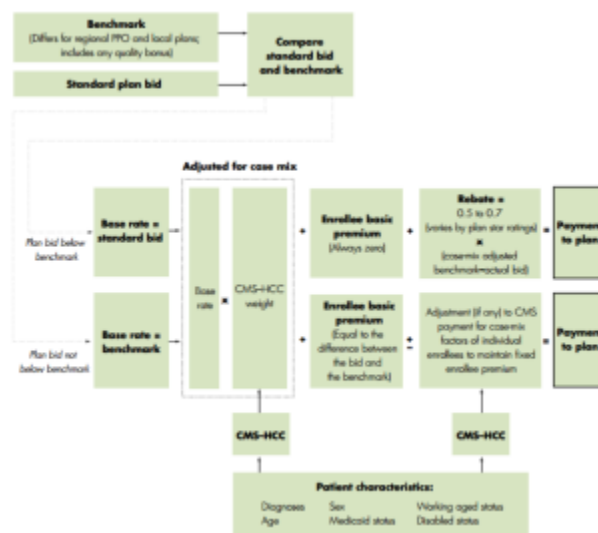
Benchmark
(Differs for regional PPO and local plans; includes any quality bonus)

Standard plan bid

Compare standard bid and benchmark

Adjusted for case mix

Plan bid below benchmark

Base rate = standard bid

Base rate

×

CMS-HCC weight

+

Enrollee basic premium
(Always zero)

+

Rebate =
0.5 to 0.7
(varies by plan star ratings)
×
(case-mix adjusted benchmark−actual bid)

=

Payment to plan

Plan bid not below benchmark

Base rate = benchmark

+

Enrollee basic premium
(Equal to the difference between the bid and the benchmark)

±

Adjustment (if any) to CMS payment for case-mix factors of individual enrollees to maintain fixed enrollee premium

=

Payment to plan

CMS-HCC

CMS-HCC

Patient characteristics:
Diagnoses
Age
Sex
Medicaid status
Working aged status
Disabled status